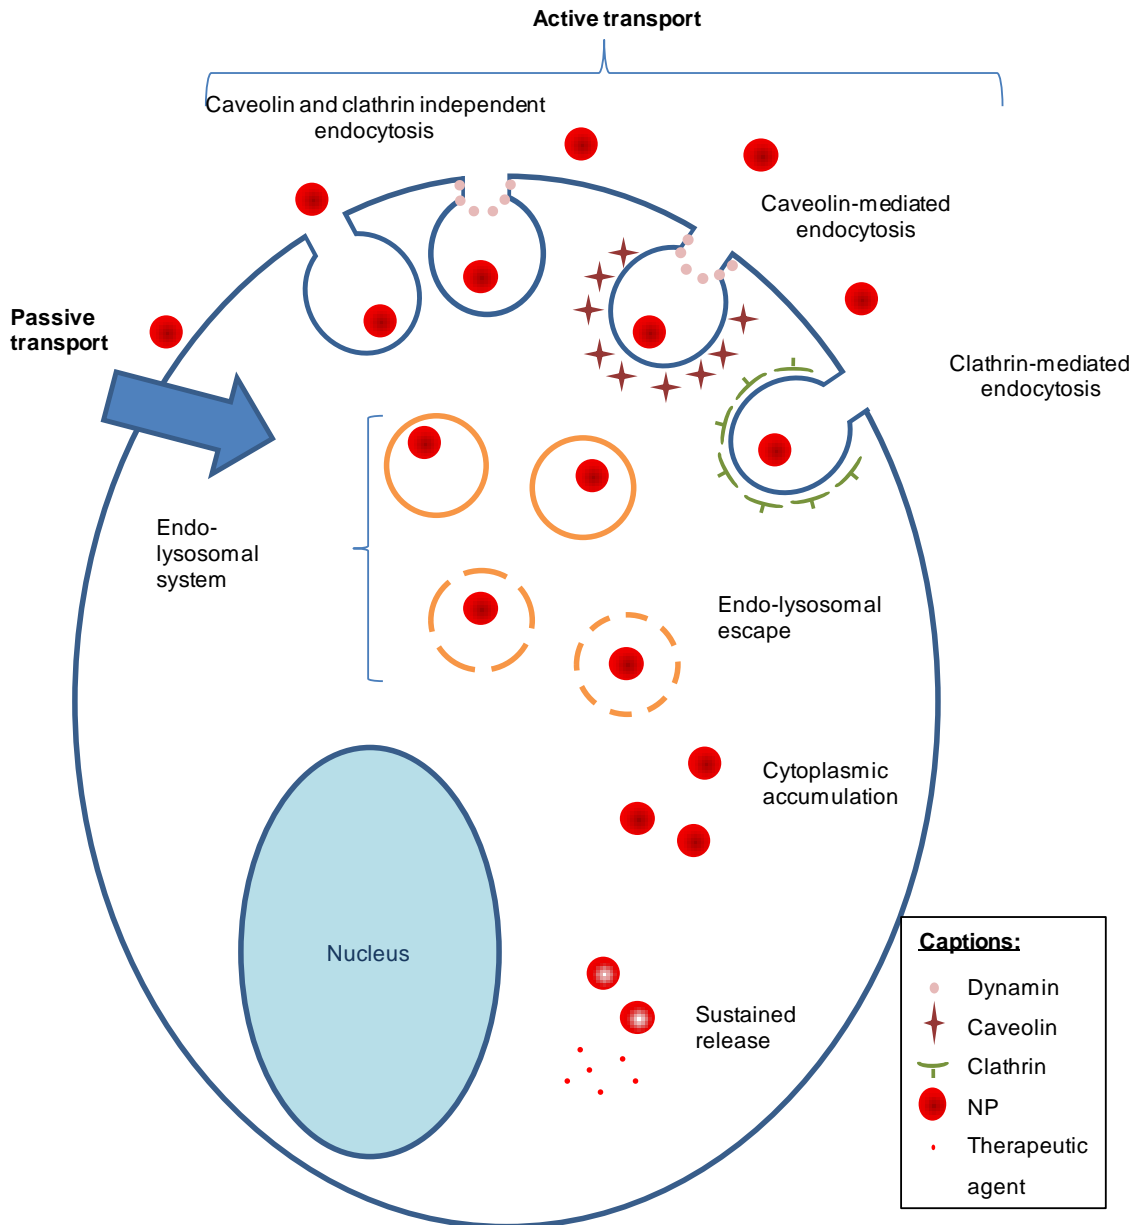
Active transport

Caveolin and clathrin independent endocytosis

Caveolin-mediated endocytosis

Passive transport

Clathrin-mediated endocytosis

Endo-lysosomal system

Endo-lysosomal escape

Cytoplasmic accumulation

Nucleus

Sustained release

Captions:
Dynamin
Caveolin
Clathrin
NP
Therapeutic agent